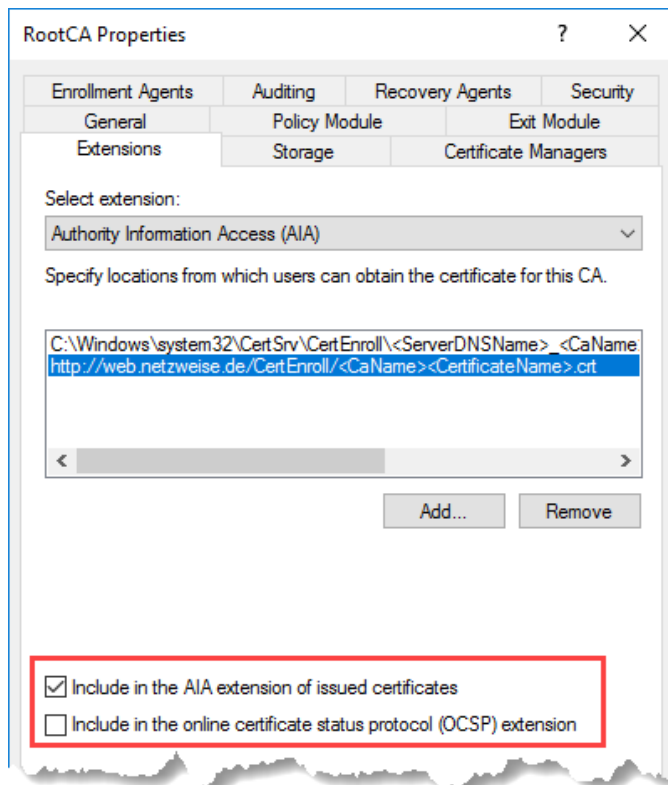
RootCA Properties

?

Enrollment Agents | Auditing | Recovery Agents | Security
General | Policy Module | Exit Module
Extensions | Storage | Certificate Managers

Select extension:

Authority Information Access (AIA)

Specify locations from which users can obtain the certificate for this CA.

C:\Windows\system32\CertSrv\CertEnroll\<ServerDNSName>_<CaName
http://web.netzweise.de/CertEnroll/<CaName><CertificateName>.crt

Add...

Remove

Include in the AIA extension of issued certificates

Include in the online certificate status protocol (OCSP) extension